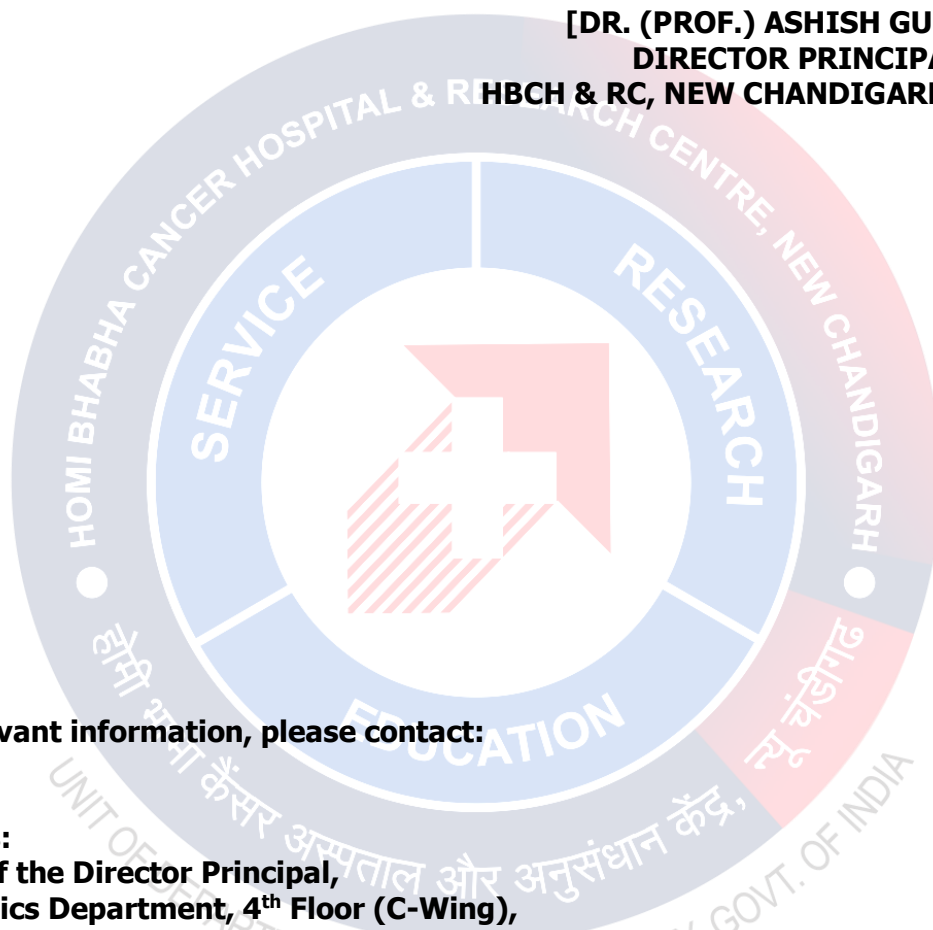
[DR. (PROF.) ASHISH GU
DIRECTOR PRINCIP
HBCH & RC, NEW CHANDIGAR

HOMI BHABHA CANCER HOSPITAL & RESEARCH CENTRE, NEW CHANDIGARH

SERVICE RESEARCH EDUCATION

होमी भाभा कैंसर अस्पताल और अनुसंधान केंद्र, न्यू चंडीगढ़

UNIT OF DEP GOVT. OF INDIA

vant information, please contact:

:
f the Director Principal,
ics Department, 4$^{th}$ Floor (C-Wing),